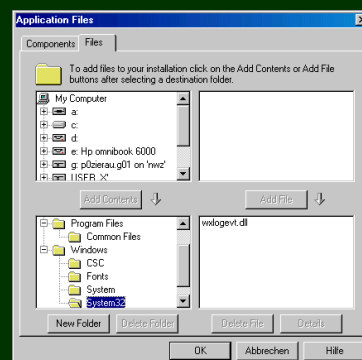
Application Files

Components Files

To add files to your installation click on the Add Contents or Add File buttons after selecting a destination folder.

My Computer
a:
c:
d:
e: Hp omnibook 6000
g: p0zierau.g01 on 'nwz'
USEB_X'

Add Contents

Add File

Program Files
Common Files
Windows
CSC
Fonts
System
System32

wxlogevt.dll

New Folder
Delete Folder
Delete File
Details

OK
Abbrechen
Hilfe